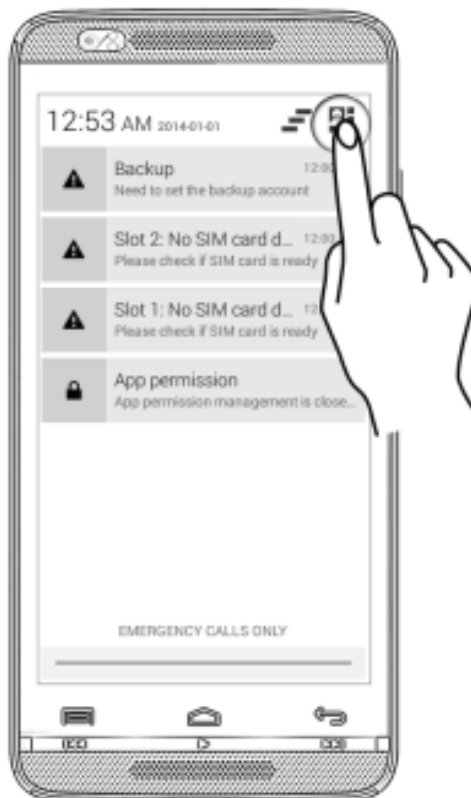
12:53 AM 2014-01-01

Backup
Need to set the backup account
12:00

Slot 2: No SIM card d...
Please check if SIM card is ready
12:00

Slot 1: No SIM card d...
Please check if SIM card is ready
12

App permission
App permission management is close...

EMERGENCY CALLS ONLY